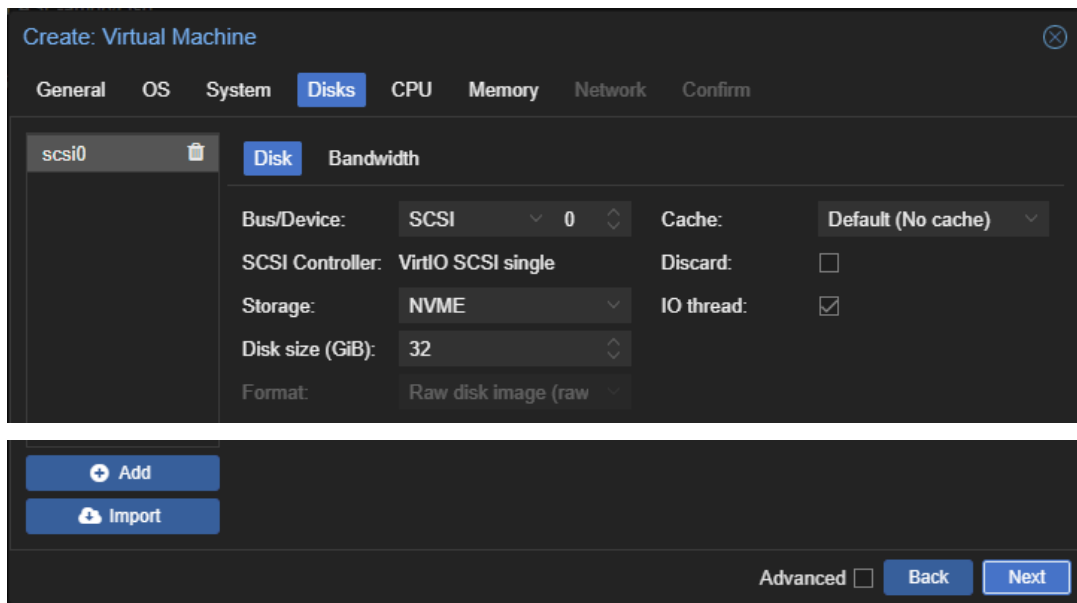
Create: Virtual Machine

General OS System Disks CPU Memory Network Confirm

scsi0

Disk Bandwidth

Bus/Device: SCSI 0

Cache: Default (No cache)

SCSI Controller: VirtIO SCSI single

Discard:

Storage: NVME

IO thread:

Disk size (GiB): 32

Format: Raw disk image (raw

Add

Import

Advanced Back Next